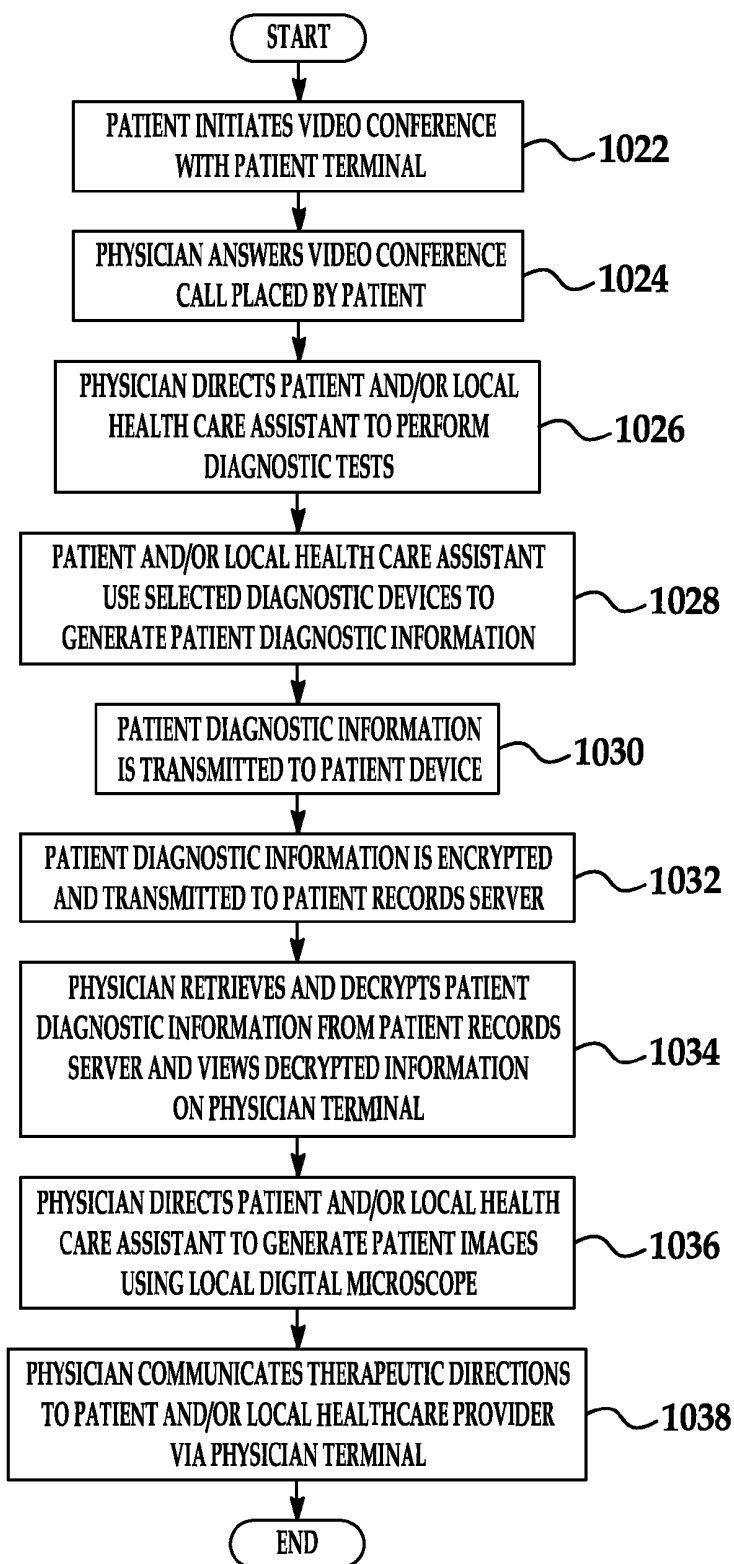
START

PATIENT INITIATES VIDEO CONFERENCE WITH PATIENT TERMINAL

1022

PHYSICIAN ANSWERS VIDEO CONFERENCE CALL PLACED BY PATIENT

1024

PHYSICIAN DIRECTS PATIENT AND/OR LOCAL HEALTH CARE ASSISTANT TO PERFORM DIAGNOSTIC TESTS

1026

PATIENT AND/OR LOCAL HEALTH CARE ASSISTANT USE SELECTED DIAGNOSTIC DEVICES TO GENERATE PATIENT DIAGNOSTIC INFORMATION

1028

PATIENT DIAGNOSTIC INFORMATION IS TRANSMITTED TO PATIENT DEVICE

1030

PATIENT DIAGNOSTIC INFORMATION IS ENCRYPTED AND TRANSMITTED TO PATIENT RECORDS SERVER

1032

PHYSICIAN RETRIEVES AND DECRYPTS PATIENT DIAGNOSTIC INFORMATION FROM PATIENT RECORDS SERVER AND VIEWS DECRYPTED INFORMATION ON PHYSICIAN TERMINAL

1034

PHYSICIAN DIRECTS PATIENT AND/OR LOCAL HEALTH CARE ASSISTANT TO GENERATE PATIENT IMAGES USING LOCAL DIGITAL MICROSCOPE

1036

PHYSICIAN COMMUNICATES THERAPEUTIC DIRECTIONS TO PATIENT AND/OR LOCAL HEALTHCARE PROVIDER VIA PHYSICIAN TERMINAL

1038

END